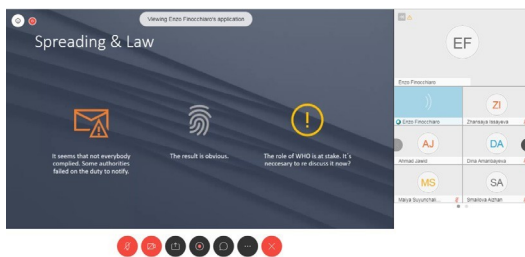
Viewing Enzo Finocchiaro's application

Spreading & Law

It seems that not everybody complied. Some authorities failed on the duty to notify.

The result is obvious.

The role of WHO is at stake. It´s necessary to re discuss it now?

EF

Enzo Finocchiaro

ZI

Enzo Finocchiaro

Zhansaya Issayeva

AJ

DA

Ahmad Jawid

Dina Amanbayeva

MS

SA

Maiya Suyumbai...

Smailova Aizhan